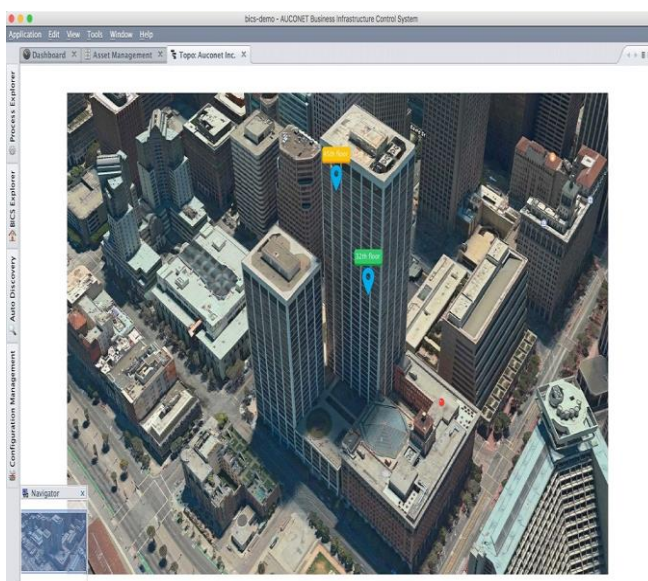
bics-demo - AUCONET Business Infrastructure Control System

Application Edit View Tools Window Help

Dashboard ✕ Asset Management ✕ Topo: Auconet Inc. ✕

Process Explorer

BICS Explorer

Auto Discovery

Configuration Management

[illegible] floor

32th floor

Navigator ✕